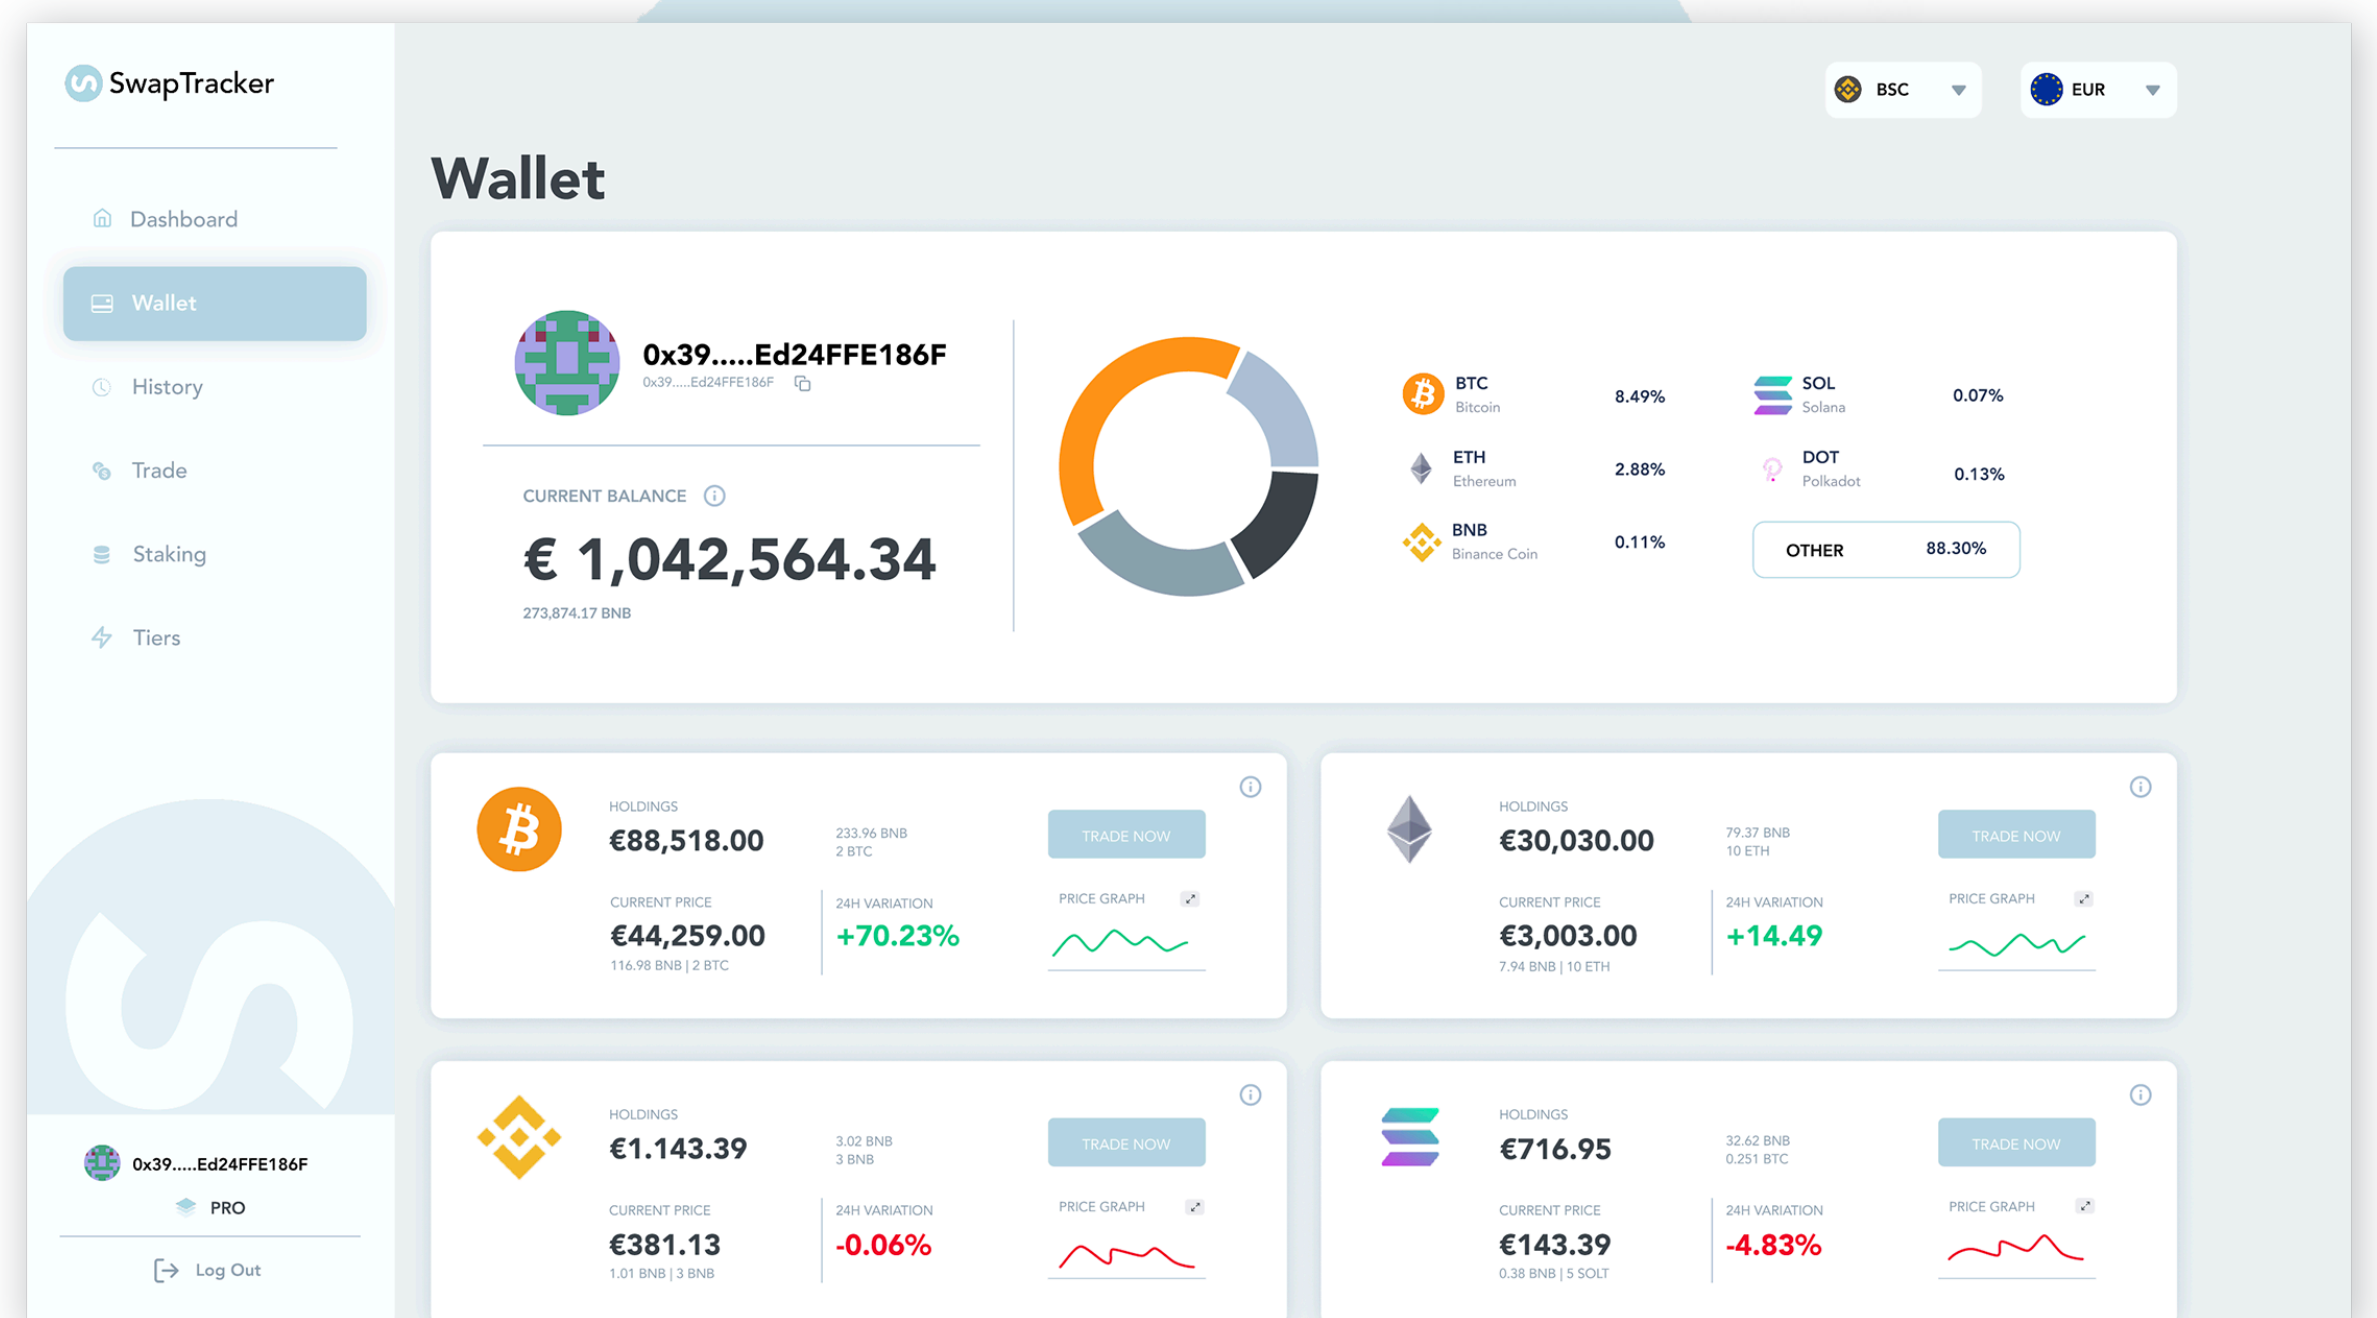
SwapTracker

Dashboard
Wallet
History
Trade
Staking
Tiers

0x39.....Ed24FFE186F
PRO
Log Out

BSC
EUR

Wallet

0x39.....Ed24FFE186F
0x39.....Ed24FFE186F

CURRENT BALANCE
€ 1,042,564.34
273,874.17 BNB

BTC Bitcoin 8.49%
ETH Ethereum 2.88%
BNB Binance Coin 0.11%
SOL Solana 0.07%
DOT Polkadot 0.13%
OTHER 88.30%

HOLDINGS
€88,518.00
233.96 BNB
2 BTC
TRADE NOW
CURRENT PRICE
€44,259.00
116.98 BNB | 2 BTC
24H VARIATION
+70.23%
PRICE GRAPH

HOLDINGS
€30,030.00
79.37 BNB
10 ETH
TRADE NOW
CURRENT PRICE
€3,003.00
7.94 BNB | 10 ETH
24H VARIATION
+14.49
PRICE GRAPH

HOLDINGS
€1.143.39
3.02 BNB
3 BNB
TRADE NOW
CURRENT PRICE
€381.13
1.01 BNB | 3 BNB
24H VARIATION
-0.06%
PRICE GRAPH

HOLDINGS
€716.95
32.62 BNB
0.251 BTC
TRADE NOW
CURRENT PRICE
€143.39
0.38 BNB | 5 SOLT
24H VARIATION
-4.83%
PRICE GRAPH